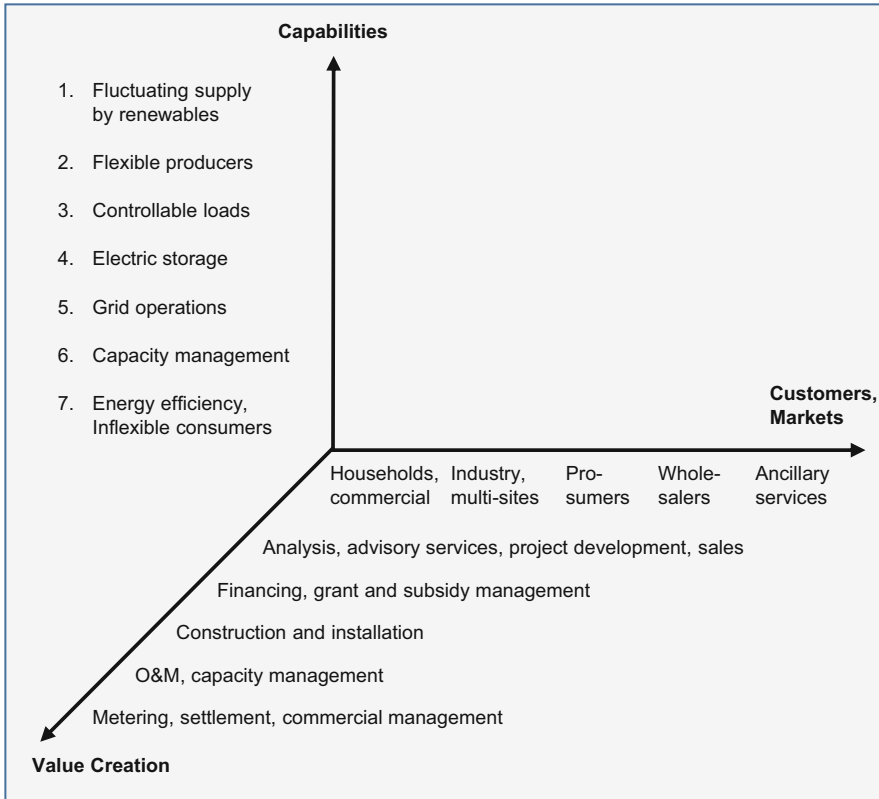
Capabilities

1. Fluctuating supply by renewables

2. Flexible producers

3. Controllable loads

4. Electric storage

5. Grid operations

6. Capacity management

7. Energy efficiency, Inflexible consumers

Customers, Markets

Households, commercial

Industry, multi-sites

Prosumers

Wholesalers

Ancillary services

Analysis, advisory services, project development, sales

Financing, grant and subsidy management

Construction and installation

O&M, capacity management

Metering, settlement, commercial management

Value Creation